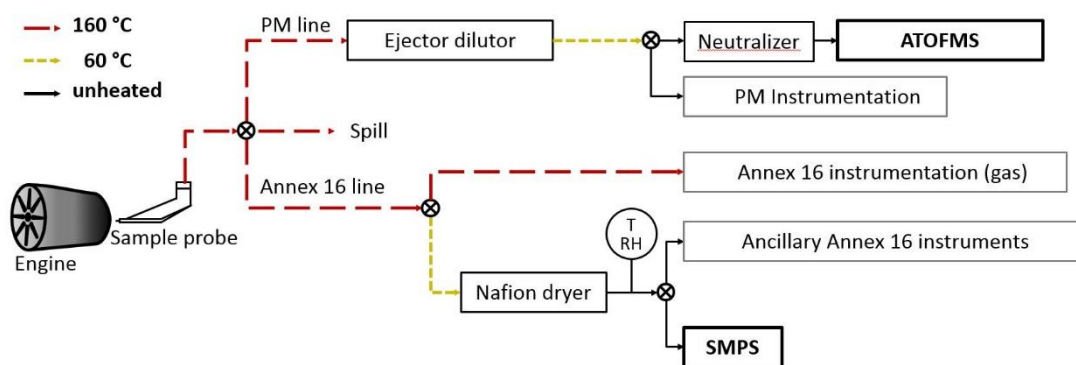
160 °C
60 °C
unheated

PM line
Ejector dilutor
Neutralizer
ATOFMS
PM Instrumentation
Spill
Annex 16 line
Annex 16 instrumentation (gas)
T
RH
Ancillary Annex 16 instruments
Nafion dryer
SMPS
Sample probe
Engine